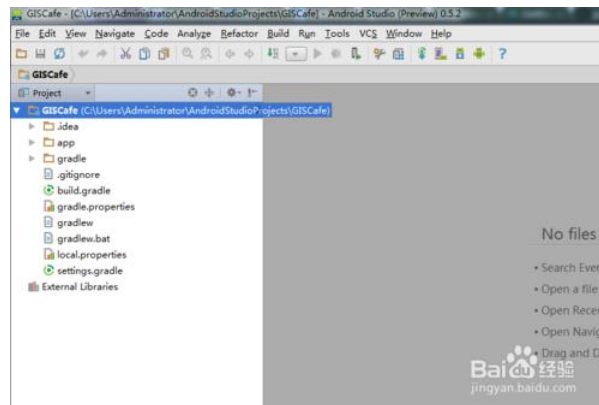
GISCafe - [C:\Users\Administrator\AndroidStudioProjects\GISCafe] - Android Studio (Preview) 0.5.2

File Edit View Navigate Code Analyze Refactor Build Run Tools VCS Window Help

GISCafe

Project

GISCafe (C:\Users\Administrator\AndroidStudioProjects\GISCafe)
.idea
app
gradle
.gitignore
build.gradle
gradle.properties
gradlew
gradlew.bat
local.properties
settings.gradle
External Libraries

No files

• Search Ever
• Open a file
• Open Recen
• Open Navig
• Drag and D

Bai经验
jingyan.baidu.com